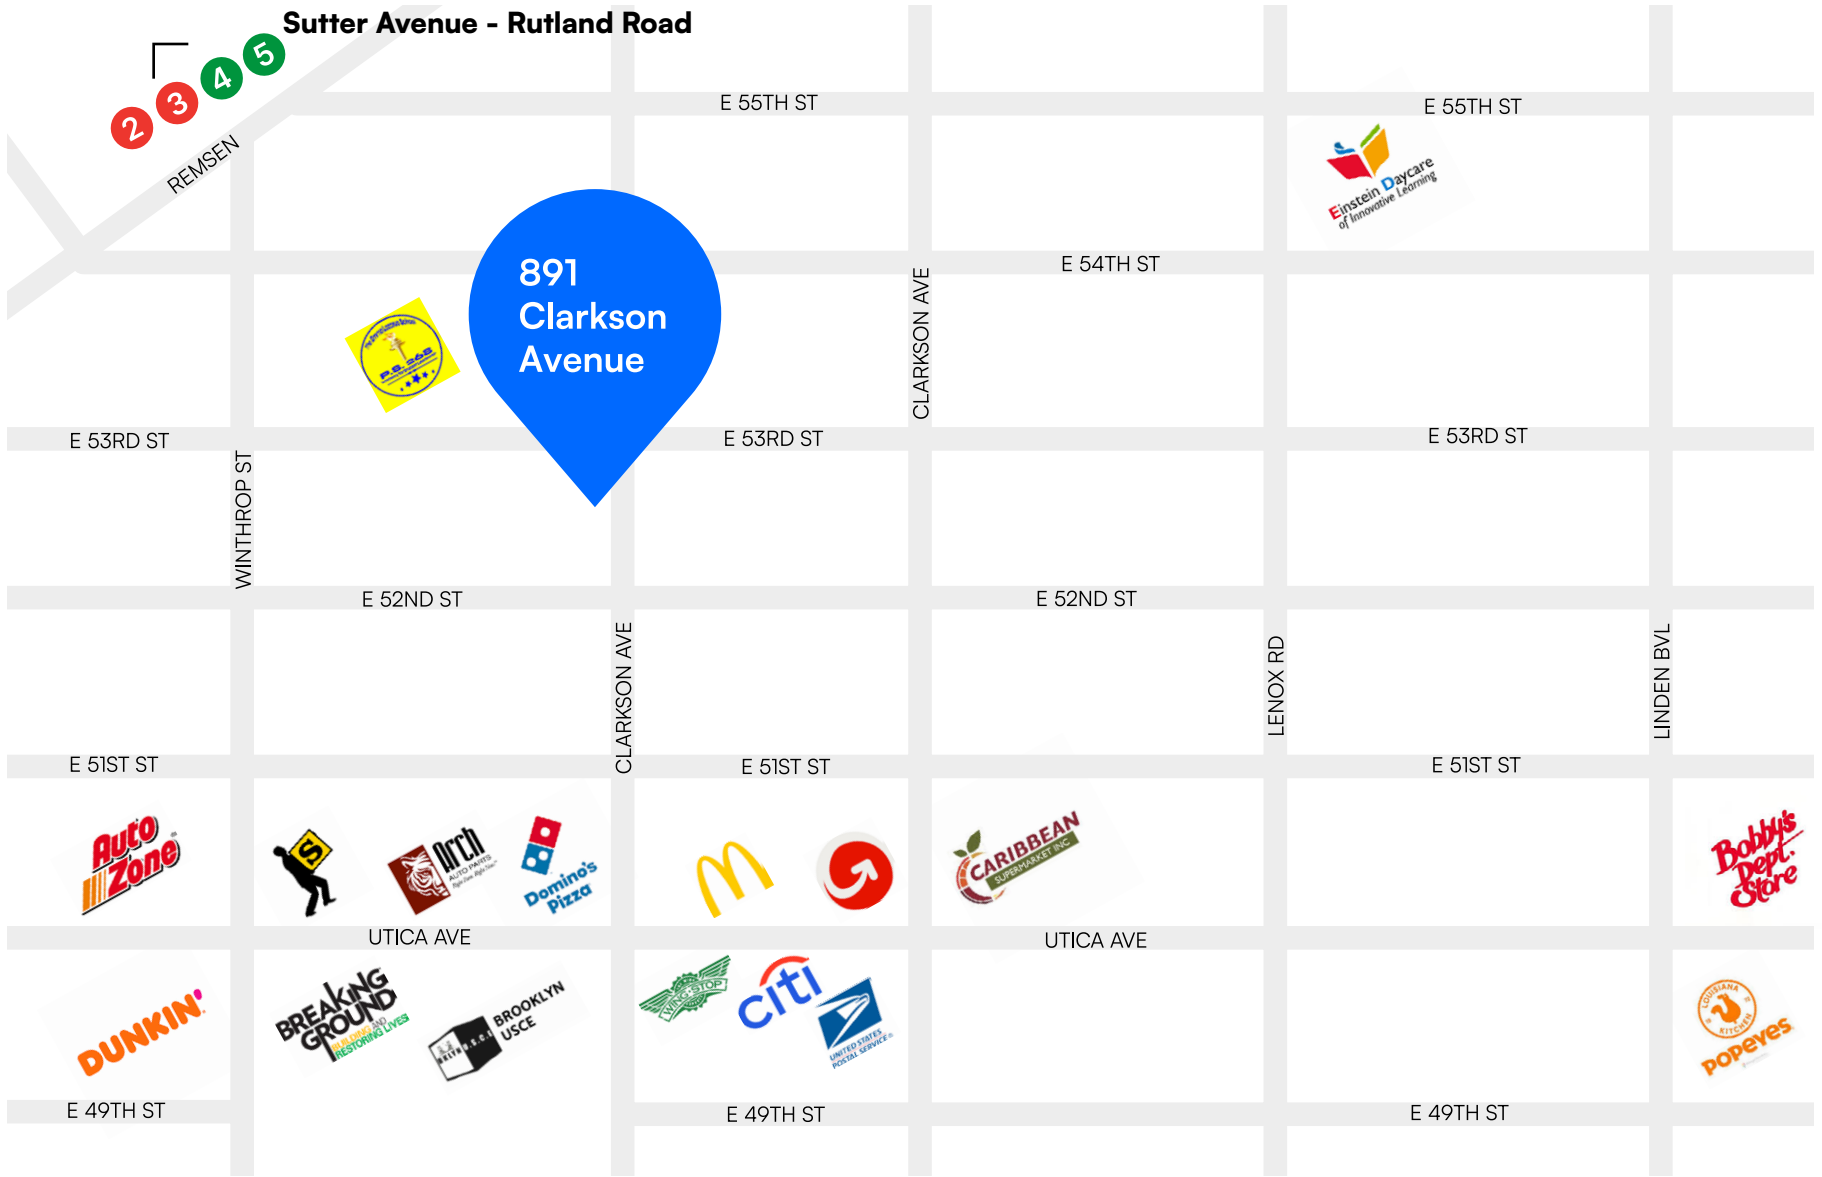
Sutter Avenue - Rutland Road

2 3 4 5

REMSEN

E 55TH ST

E 55TH ST

Einstein Daycare of Innovative Learning

891 Clarkson Avenue

E 54TH ST

CLARKSON AVE

P.S. 268

E 53RD ST

E 53RD ST

E 53RD ST

WINTHROP ST

E 52ND ST

E 52ND ST

CLARKSON AVE

LENOX RD

LINDEN BVL

E 51ST ST

E 51ST ST

E 51ST ST

AutoZone

Orch AUTO PARTS

Domino's Pizza

CARIBBEAN SUPERMARKET INC

Bobby's Dept. Store

UTICA AVE

UTICA AVE

DUNKIN'

BREAKING GROUND BUILDING AND RESTORING LIVES

BROOKLYN USCE

WING STOP

citi

UNITED STATES POSTAL SERVICE

LOUISIANA KITCHEN POPEYES

E 49TH ST

E 49TH ST

E 49TH ST